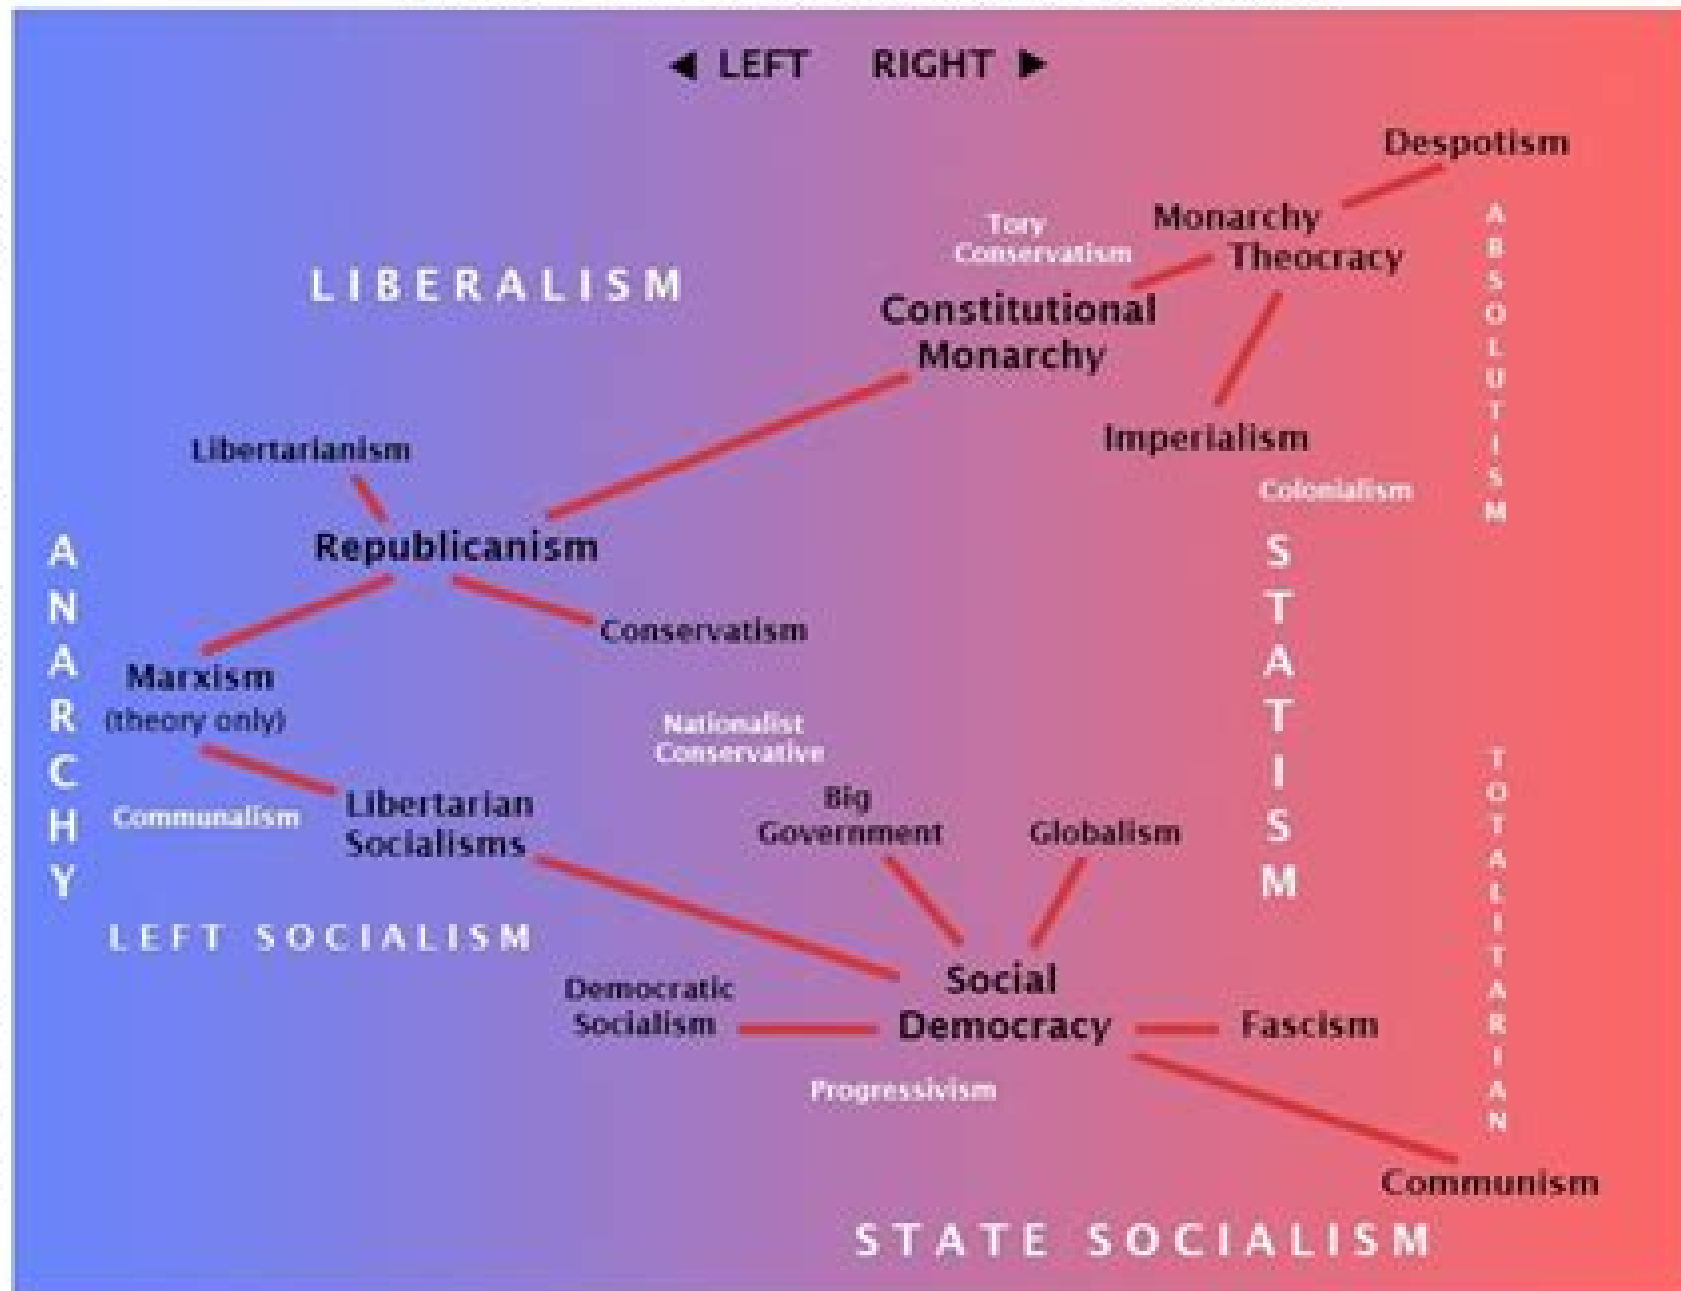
◀ LEFT RIGHT ▶

Despotism

Monarchy
Theocracy

Tory
Conservatism

ABSOLUTISM

LIBERALISM

Constitutional
Monarchy

Imperialism

Libertarianism

Colonialism

Republicanism

ANARCHY

STATISM

Conservatism

Marxism
(theory only)

Nationalist
Conservative

TOTALITARIAN

Communalism

Libertarian
Socialisms

Big
Government

Globalism

LEFT SOCIALISM

Social
Democracy

Democratic
Socialism

Fascism

Progressivism

Communism

STATE SOCIALISM